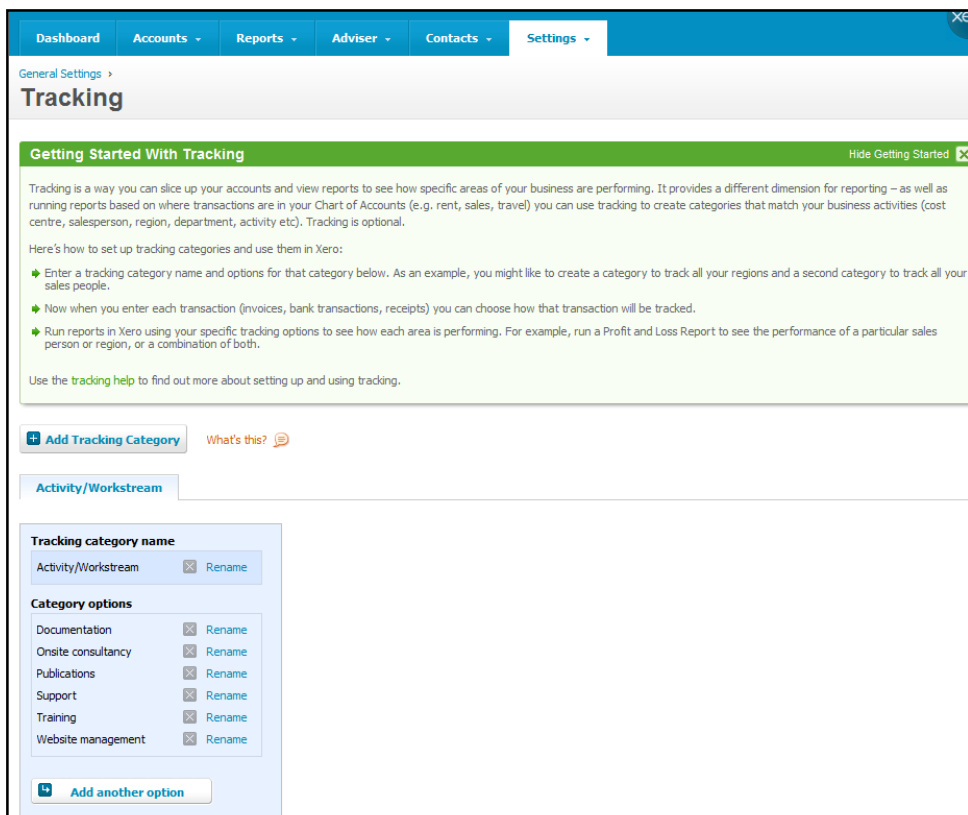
Dashboard Accounts ▾ Reports ▾ Adviser ▾ Contacts ▾ Settings ▾

General Settings ›

Tracking

Getting Started With Tracking

Hide Getting Started

Tracking is a way you can slice up your accounts and view reports to see how specific areas of your business are performing. It provides a different dimension for reporting – as well as running reports based on where transactions are in your Chart of Accounts (e.g. rent, sales, travel) you can use tracking to create categories that match your business activities (cost centre, salesperson, region, department, activity etc). Tracking is optional.

Here's how to set up tracking categories and use them in Xero:

Enter a tracking category name and options for that category below. As an example, you might like to create a category to track all your regions and a second category to track all your sales people.

Now when you enter each transaction (invoices, bank transactions, receipts) you can choose how that transaction will be tracked.

Run reports in Xero using your specific tracking options to see how each area is performing. For example, run a Profit and Loss Report to see the performance of a particular sales person or region, or a combination of both.

Use the tracking help to find out more about setting up and using tracking.

Add Tracking Category

What's this?

Activity/Workstream

Tracking category name

Activity/Workstream Rename

Category options

Documentation Rename

Onsite consultancy Rename

Publications Rename

Support Rename

Training Rename

Website management Rename

Add another option